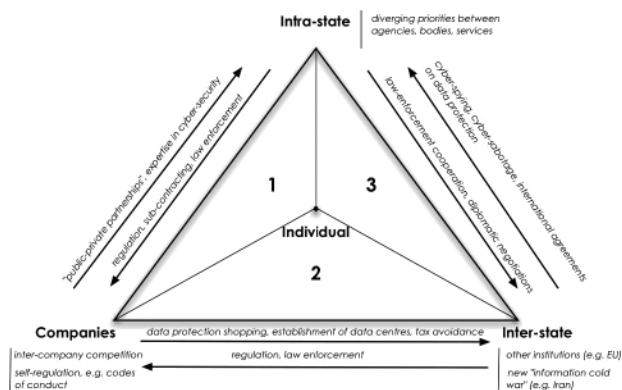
Intra-state

diverging priorities between agencies, bodies, services

"public-private partnerships", expertise in cybersecurity

regulation, sub-contracting, law enforcement

cyber-spying, cyber-sabotage, international agreements on data protection

law-enforcement cooperation, diplomatic negotiations

1

3

Individual

2

Companies

data protection shopping, establishment of data centres, tax avoidance

Inter-state

regulation, law enforcement

inter-company competition

self-regulation, e.g. codes of conduct

other institutions (e.g. EU)

new "information cold war" (e.g. Iran)